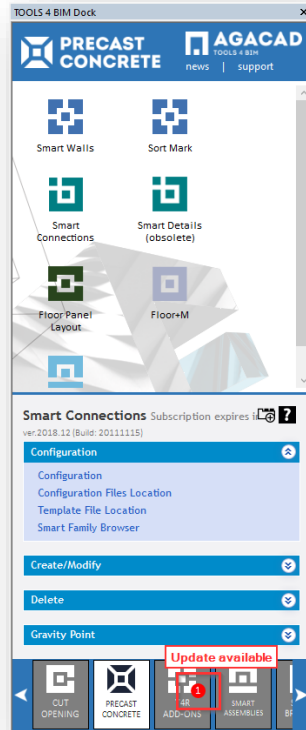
TOOLS 4 BIM Dock

PRECAST CONCRETE

AGACAD TOOLS 4 BIM

news | support

Smart Walls

Sort Mark

Smart Connections

Smart Details (obsolete)

Floor Panel Layout

Floor+M

Smart Connections Subscription expires i

?

ver.2018.12 (Build: 20111115)

Configuration

Configuration

Configuration Files Location

Template File Location

Smart Family Browser

Create/Modify

Delete

Gravity Point

Update available

CUT OPENING

PRECAST CONCRETE

4R ADD-ONS

1

SMART ASSEMBLIES

S BR